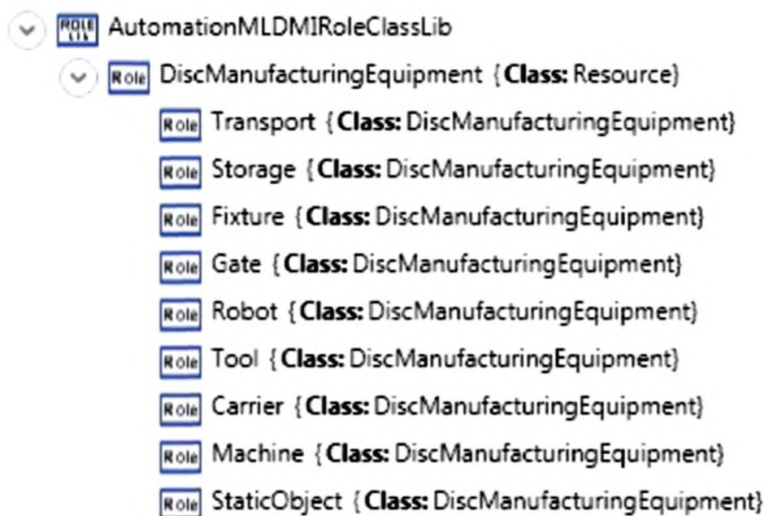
ROLE LIB AutomationMLDMIRoleClassLib

Role DiscManufacturingEquipment {**Class:** Resource}

Role Transport {**Class:** DiscManufacturingEquipment}

Role Storage {**Class:** DiscManufacturingEquipment}

Role Fixture {**Class:** DiscManufacturingEquipment}

Role Gate {**Class:** DiscManufacturingEquipment}

Role Robot {**Class:** DiscManufacturingEquipment}

Role Tool {**Class:** DiscManufacturingEquipment}

Role Carrier {**Class:** DiscManufacturingEquipment}

Role Machine {**Class:** DiscManufacturingEquipment}

Role StaticObject {**Class:** DiscManufacturingEquipment}